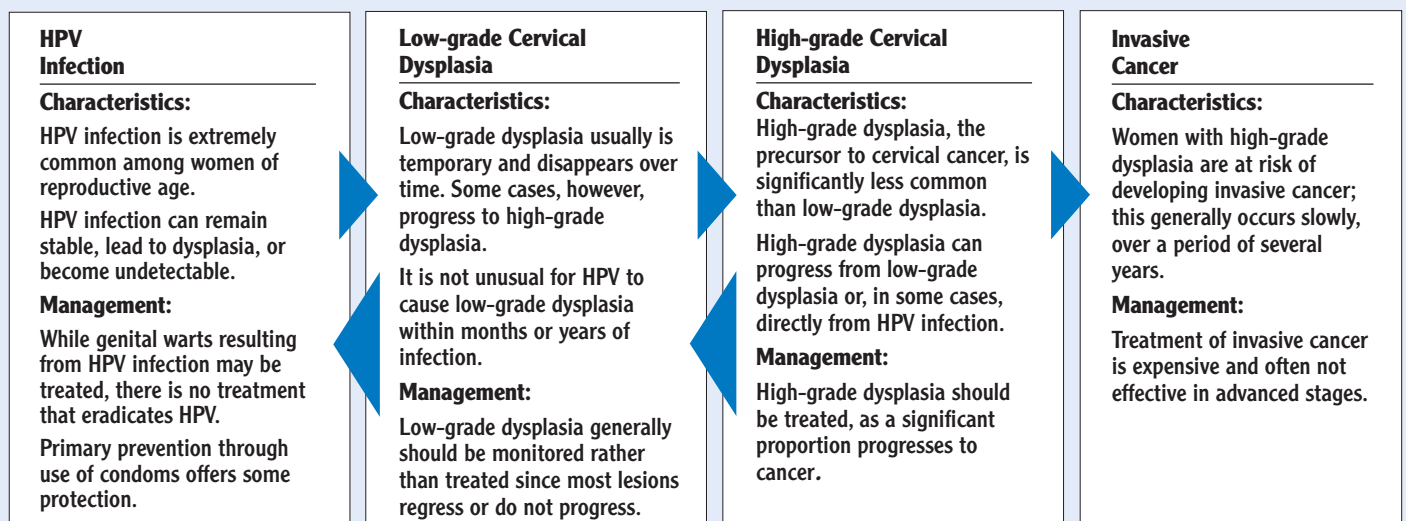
HPV Infection

Characteristics:

HPV infection is extremely common among women of reproductive age.

HPV infection can remain stable, lead to dysplasia, or become undetectable.

Management:

While genital warts resulting from HPV infection may be treated, there is no treatment that eradicates HPV.

Primary prevention through use of condoms offers some protection.

Low-grade Cervical Dysplasia

Characteristics:

Low-grade dysplasia usually is temporary and disappears over time. Some cases, however, progress to high-grade dysplasia.

It is not unusual for HPV to cause low-grade dysplasia within months or years of infection.

Management:

Low-grade dysplasia generally should be monitored rather than treated since most lesions regress or do not progress.

High-grade Cervical Dysplasia

Characteristics:

High-grade dysplasia, the precursor to cervical cancer, is significantly less common than low-grade dysplasia.

High-grade dysplasia can progress from low-grade dysplasia or, in some cases, directly from HPV infection.

Management:

High-grade dysplasia should be treated, as a significant proportion progresses to cancer.

Invasive Cancer

Characteristics:

Women with high-grade dysplasia are at risk of developing invasive cancer; this generally occurs slowly, over a period of several years.

Management:

Treatment of invasive cancer is expensive and often not effective in advanced stages.